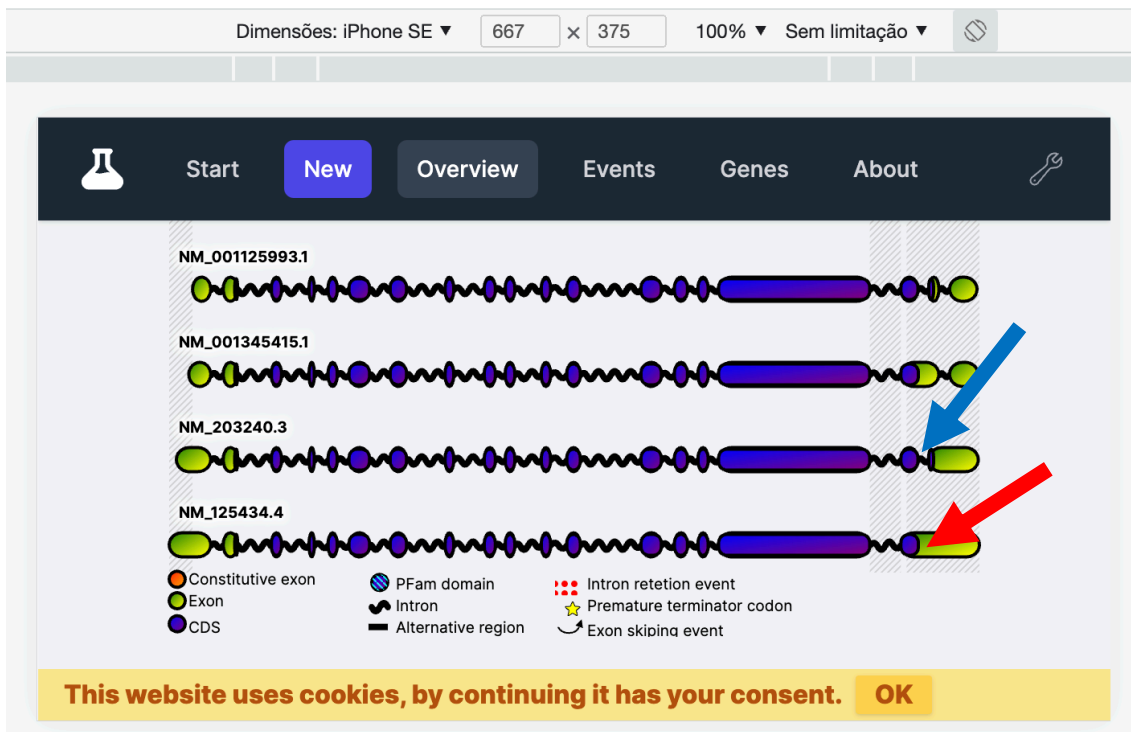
Dimensões: iPhone SE ▼ 667 × 375 100% ▼ Sem limitação ▼

Start New Overview Events Genes About

NM_001125993.1

NM_001345415.1

NM_203240.3

NM_125434.4

Constitutive exon
Exon
CDS

PFam domain
Intron
Alternative region

Intron retetion event
Premature terminator codon
Exon skiping event

This website uses cookies, by continuing it has your consent. OK